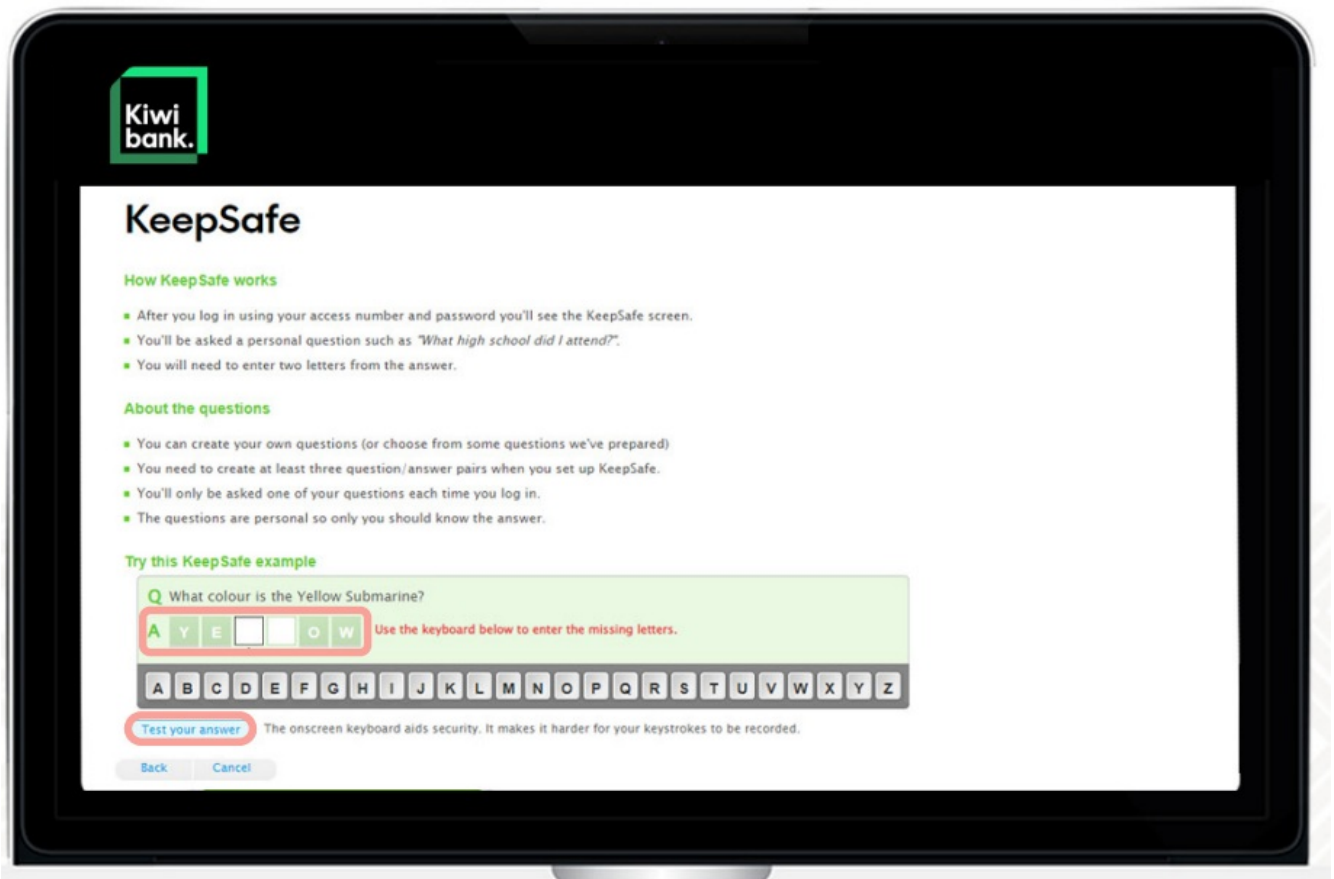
Kiwi bank.

KeepSafe

How KeepSafe works

- After you log in using your access number and password you'll see the KeepSafe screen.
- You'll be asked a personal question such as "What high school did I attend?".
- You will need to enter two letters from the answer.

About the questions

- You can create your own questions (or choose from some questions we've prepared)
- You need to create at least three question/answer pairs when you set up KeepSafe.
- You'll only be asked one of your questions each time you log in.
- The questions are personal so only you should know the answer.

Try this KeepSafe example

Q What colour is the Yellow Submarine?

A Y E O W Use the keyboard below to enter the missing letters.

A B C D E F G H I J K L M N O P Q R S T U V W X Y Z

Test your answer The onscreen keyboard aids security. It makes it harder for your keystrokes to be recorded.

Back Cancel